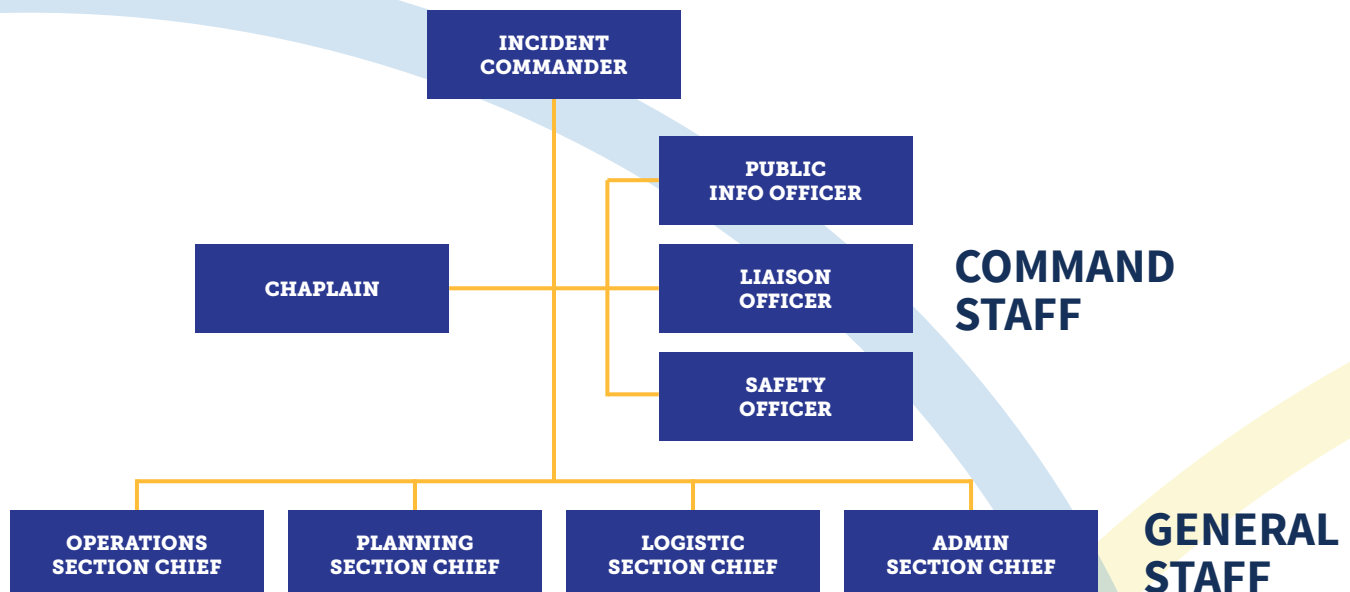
INCIDENT COMMANDER

PUBLIC INFO OFFICER

CHAPLAIN

LIAISON OFFICER

COMMAND STAFF

SAFETY OFFICER

OPERATIONS SECTION CHIEF

PLANNING SECTION CHIEF

LOGISTIC SECTION CHIEF

ADMIN SECTION CHIEF

GENERAL STAFF